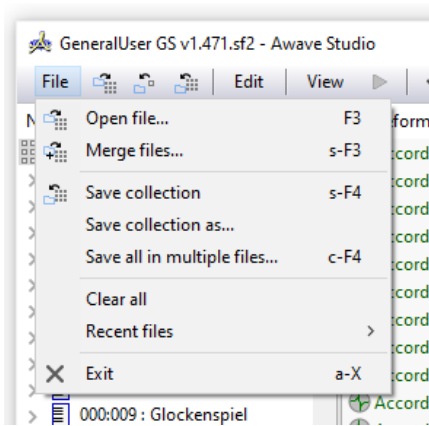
GeneralUser GS v1.471.sf2 - Awave Studio

File
Edit
View

Open file... F3
Merge files... s-F3
Save collection s-F4
Save collection as...
Save all in multiple files... c-F4
Clear all
Recent files
Exit a-X

N
000:009 : Glockenspiel

form
Accord
Accord
Accord
Accord
Accord
Accord
Accord
Accord
Accord
Accord
Accord